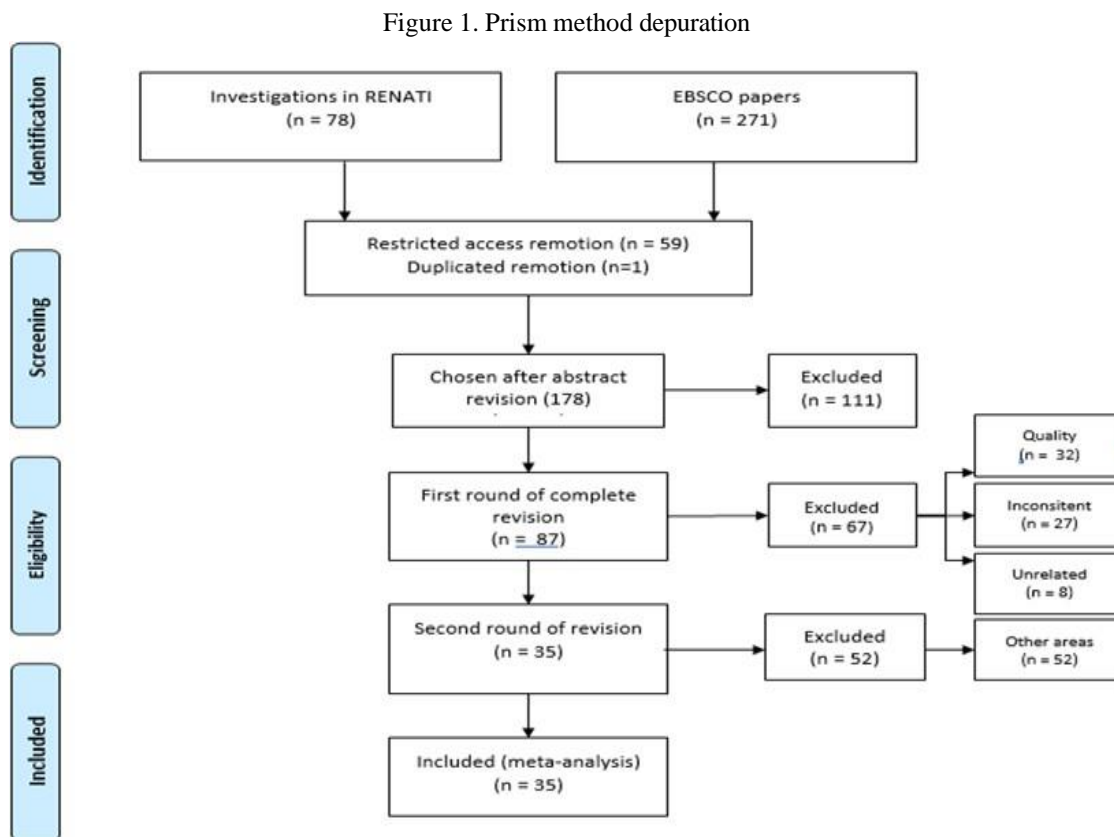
Figure 1. Prism method depuration

Identification

Investigations in RENATI
(n = 78)

EBSCO papers
(n = 271)

Restricted access remotion (n = 59)
Duplicated remotion (n=1)

Screening

Chosen after abstract revision (178)

Excluded
(n = 111)

Eligibility

First round of complete revision
(n = 87)

Excluded
(n = 67)

Quality
(n = 32)

Inconsitent
(n = 27)

Unrelated
(n = 8)

Second round of revision
(n = 35)

Excluded
(n = 52)

Other areas
(n = 52)

Included

Included (meta-analysis)
(n = 35)